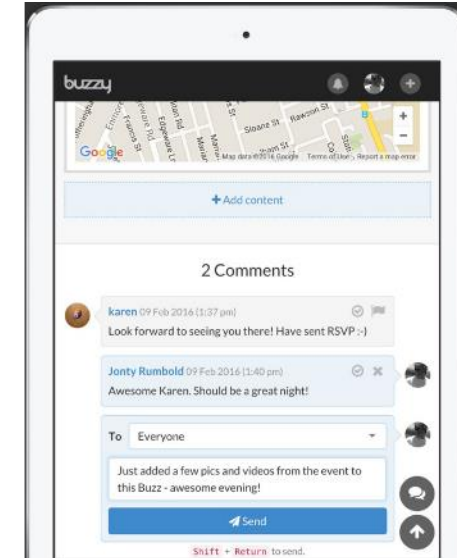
buzzy

Sloane St
Rawson St
Google
Map data ©2016 Google Terms of Use Report a map error

+ Add content

2 Comments

karen 09 Feb 2016 (1:37 pm)
Look forward to seeing you there! Have sent RSVP :-)

Jonty Rumbold 09 Feb 2016 (1:40 pm)
Awesome Karen. Should be a great night!

To Everyone

Just added a few pics and videos from the event to this Buzz - awesome evening!

Send

Shift + Return to send.